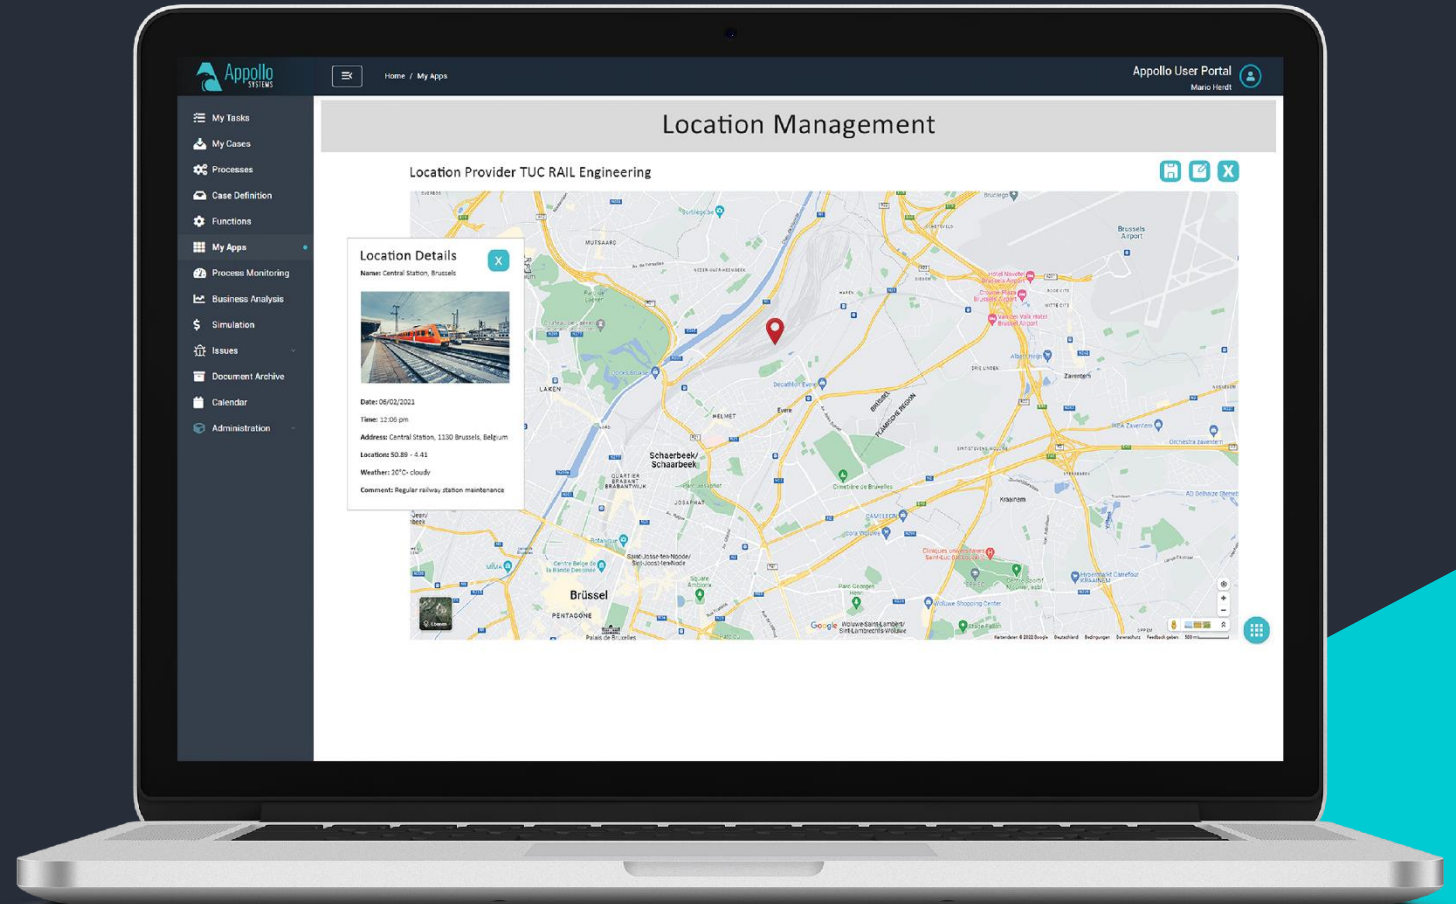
Appollo SYSTEMS

Home / My Apps

Appollo User Portal
Mario Herdt

My Tasks
My Cases
Processes
Case Definition
Functions
My Apps
Process Monitoring
Business Analysis
Simulation
Issues
Document Archive
Calendar
Administration

Location Management

Location Provider TUC RAIL Engineering

Location Details
X
Name: Central Station, Brussels

Date: 06/02/2021
Time: 12:05 pm
Address: Central Station, 1130 Brussels, Belgium
Location: 50.89 - 4.41
Weather: 20°C- cloudy
Comment: Regular railway station maintenance

Brussels Airport
Zaventem
Evere
HELMET
Schaarbeek/ Schaerbeek
LAKEN
Kraainem
Brüssel
PENTAGONE
Saint-Josse-ten-Noode/ Sint-Joost-ten-Node
Google